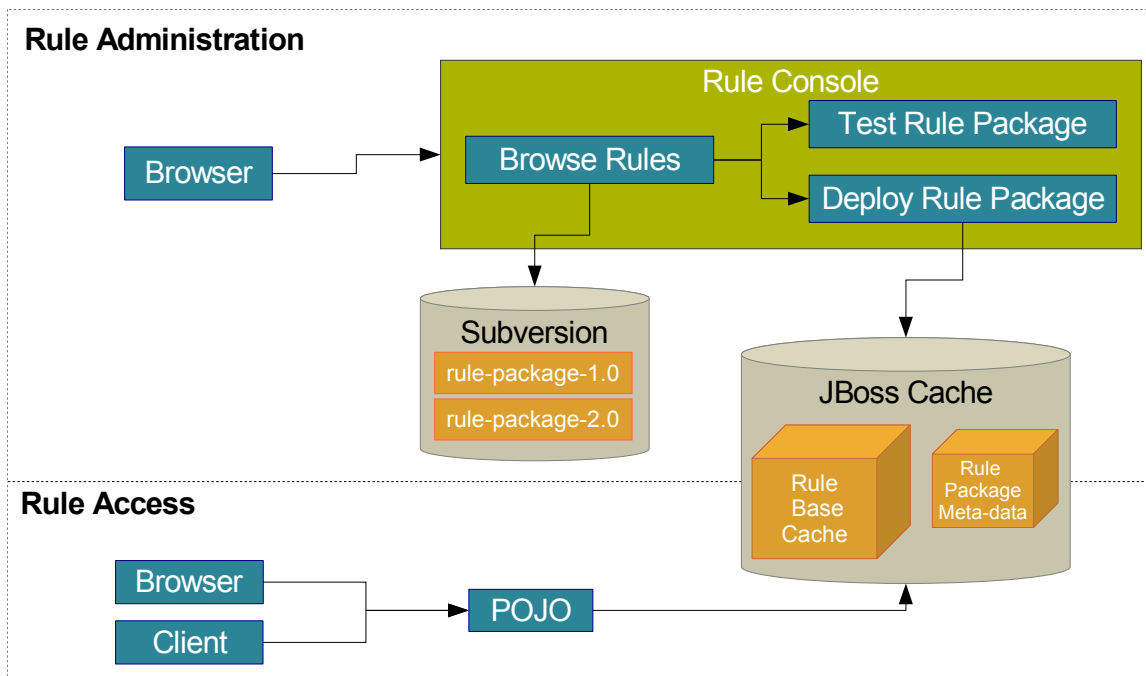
Rule Administration

Rule Console

Browser

Browse Rules

Test Rule Package

Deploy Rule Package

Subversion

rule-package-1.0

rule-package-2.0

JBoss Cache

Rule Base Cache

Rule Package Meta-data

Rule Access

Browser

Client

POJO